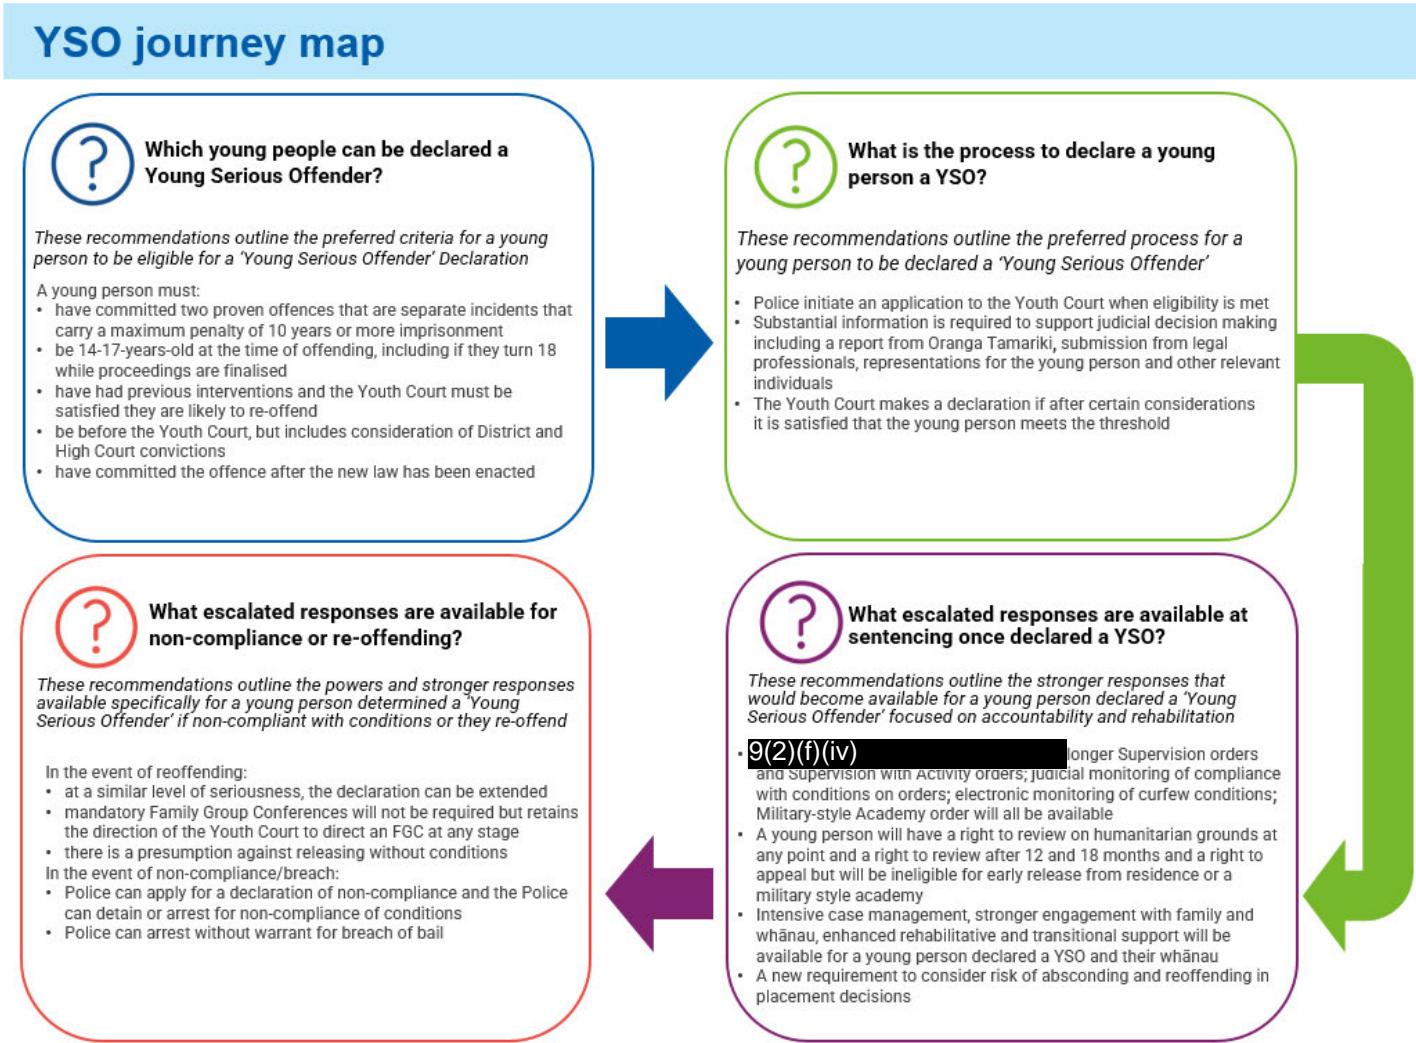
YSO journey map

?

Which young people can be declared a Young Serious Offender?

These recommendations outline the preferred criteria for a young person to be eligible for a 'Young Serious Offender' Declaration

A young person must:
- have committed two proven offences that are separate incidents that carry a maximum penalty of 10 years or more imprisonment
- be 14-17-years-old at the time of offending, including if they turn 18 while proceedings are finalised
- have had previous interventions and the Youth Court must be satisfied they are likely to re-offend
- be before the Youth Court, but includes consideration of District and High Court convictions
- have committed the offence after the new law has been enacted

?

What is the process to declare a young person a YSO?

These recommendations outline the preferred process for a young person to be declared a 'Young Serious Offender'

- Police initiate an application to the Youth Court when eligibility is met
- Substantial information is required to support judicial decision making including a report from Oranga Tamariki, submission from legal professionals, representations for the young person and other relevant individuals
- The Youth Court makes a declaration if after certain considerations it is satisfied that the young person meets the threshold

?

What escalated responses are available for non-compliance or re-offending?

These recommendations outline the powers and stronger responses available specifically for a young person determined a 'Young Serious Offender' if non-compliant with conditions or they re-offend

In the event of reoffending:
- at a similar level of seriousness, the declaration can be extended
- mandatory Family Group Conferences will not be required but retains the direction of the Youth Court to direct an FGC at any stage
- there is a presumption against releasing without conditions

In the event of non-compliance/breach:
- Police can apply for a declaration of non-compliance and the Police can detain or arrest for non-compliance of conditions
- Police can arrest without warrant for breach of bail

?

What escalated responses are available at sentencing once declared a YSO?

These recommendations outline the stronger responses that would become available for a young person declared a 'Young Serious Offender' focused on accountability and rehabilitation

- 9(2)(f)(iv) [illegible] longer Supervision orders and Supervision with Activity orders; judicial monitoring of compliance with conditions on orders; electronic monitoring of curfew conditions; Military-style Academy order will all be available
- A young person will have a right to review on humanitarian grounds at any point and a right to review after 12 and 18 months and a right to appeal but will be ineligible for early release from residence or a military style academy
- Intensive case management, stronger engagement with family and whānau, enhanced rehabilitative and transitional support will be available for a young person declared a YSO and their whānau
- A new requirement to consider risk of absconding and reoffending in placement decisions